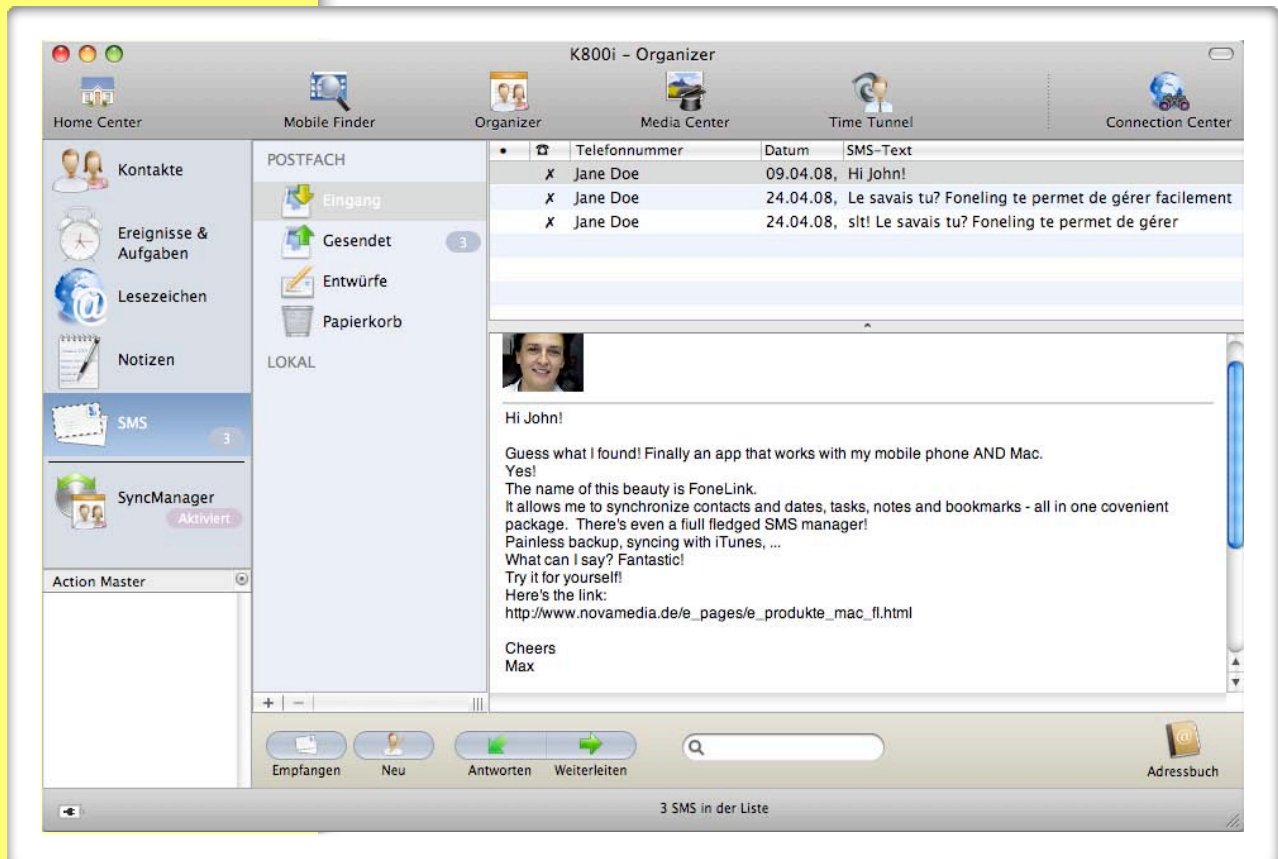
K800i – Organizer

Home Center
Mobile Finder
Organizer
Media Center
Time Tunnel
Connection Center

Kontakte
Ereignisse & Aufgaben
Lesezeichen
Notizen
SMS 3
SyncManager Aktiviert

Action Master

POSTFACH
Eingang
Gesendet 3
Entwürfe
Papierkorb
LOKAL

| • | ☎ | Telefonnummer | Datum | SMS-Text |
|---|---|---|---|---|
| | ✗ | Jane Doe | 09.04.08, | Hi John! |
| | ✗ | Jane Doe | 24.04.08, | Le savais tu? Foneling te permet de gérer facilement |
| | ✗ | Jane Doe | 24.04.08, | slt! Le savais tu? Foneling te permet de gérer |

Hi John!

Guess what I found! Finally an app that works with my mobile phone AND Mac.
Yes!
The name of this beauty is FoneLink.
It allows me to synchronize contacts and dates, tasks, notes and bookmarks - all in one covenient package. There's even a fiull fledged SMS manager!
Painless backup, syncing with iTunes, ...
What can I say? Fantastic!
Try it for yourself!
Here's the link:
http://www.novamedia.de/e_pages/e_produkte_mac_fl.html

Cheers
Max

+ −

Empfangen
Neu
Antworten
Weiterleiten
Adressbuch

3 SMS in der Liste